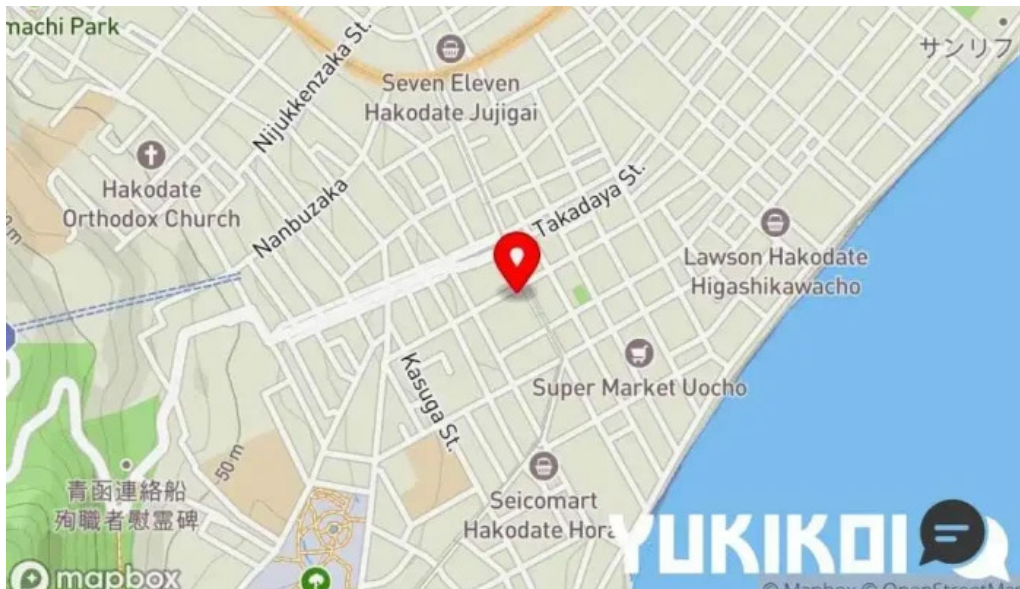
machi Park

Nijukkenzaka St.

Seven Eleven Hakodate Jujigai

サンリフ

Hakodate Orthodox Church

Nanbuzaka

Takadaya St.

Lawson Hakodate Higashikawacho

Kasuga St.

Super Market Uocho

50 m

青函連絡船
殉職者慰霊碑

Seicomart Hakodate Hora

YUKIKOI

mapbox

© Mapbox © OpenStreetMa